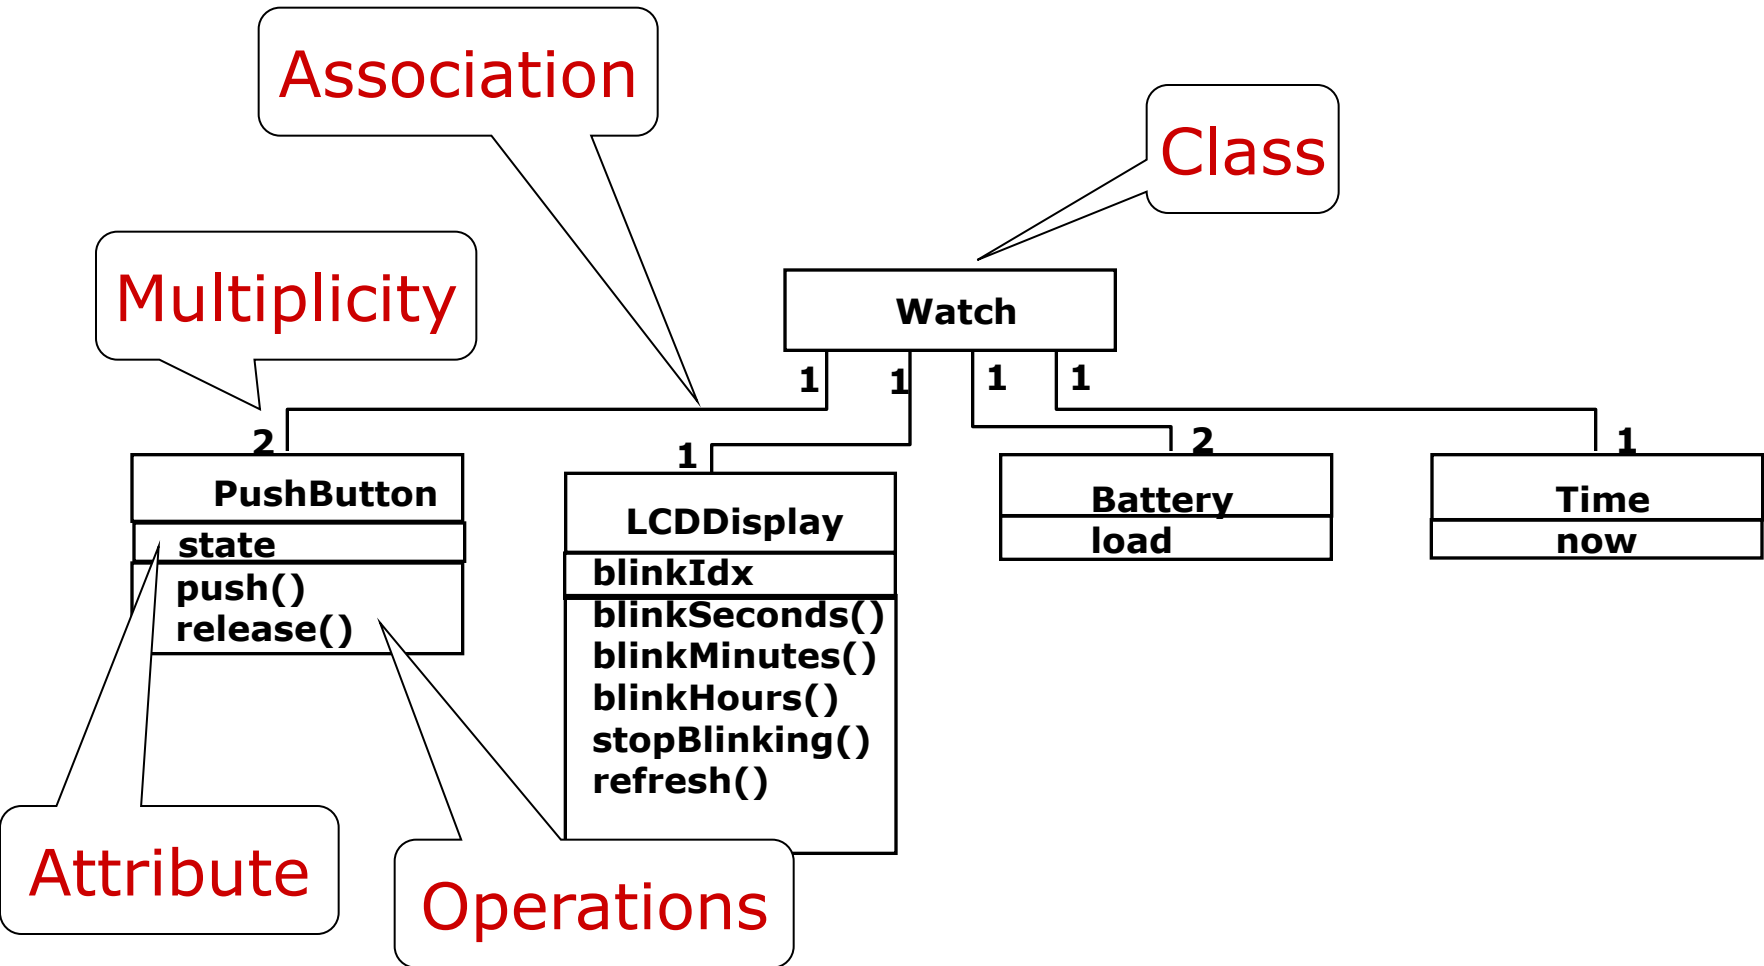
Association

Class

Multiplicity

Watch

1 1 1 1

2 1 2 1

PushButton
state
push()
release()

LCDDisplay
blinkIdx
blinkSeconds()
blinkMinutes()
blinkHours()
stopBlinking()
refresh()

Battery
load

Time
now

Attribute

Operations